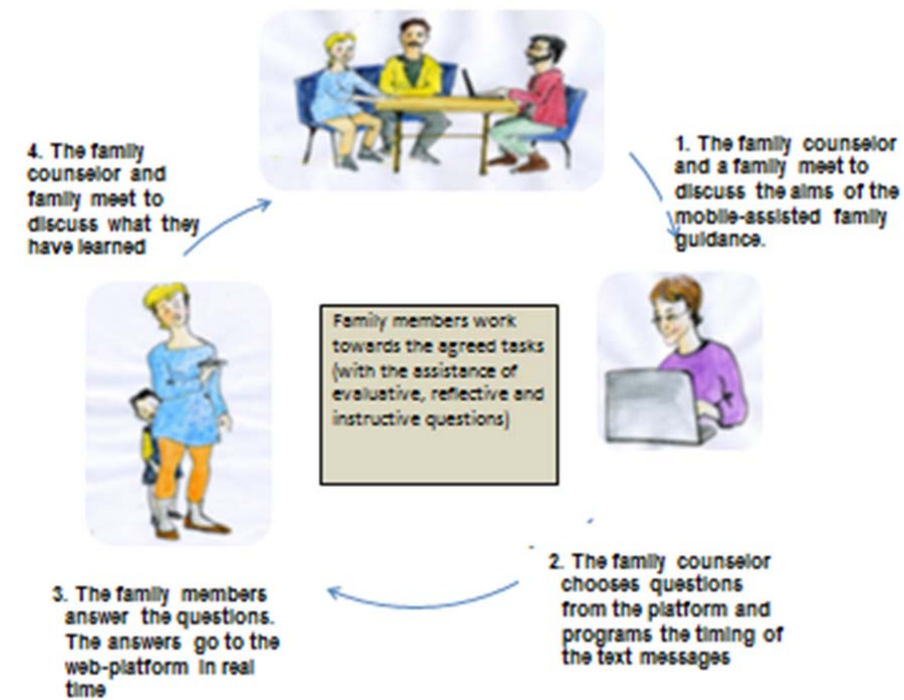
4. The family counselor and family meet to discuss what they have learned

1. The family counselor and a family meet to discuss the aims of the mobile-assisted family guidance.

Family members work towards the agreed tasks (with the assistance of evaluative, reflective and instructive questions)

3. The family members answer the questions. The answers go to the web-platform in real time

2. The family counselor chooses questions from the platform and programs the timing of the text messages